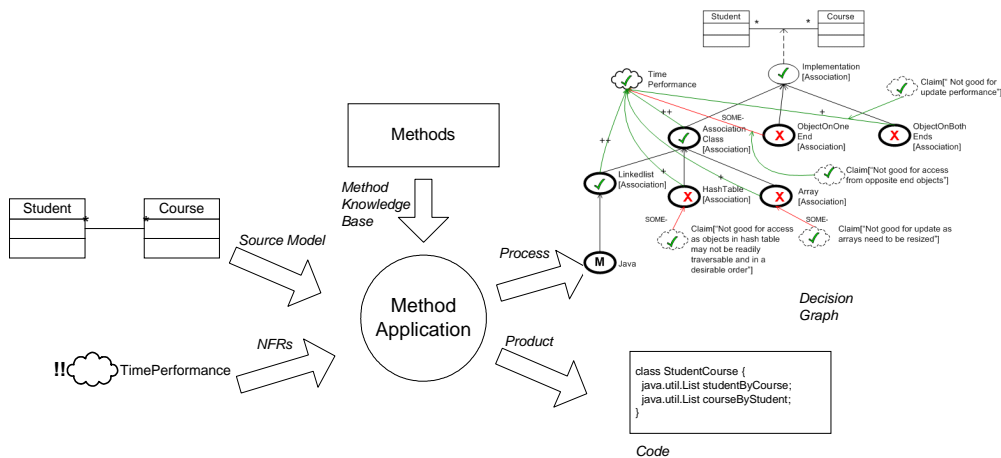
Student

Course

Student

Course

Implementation [Association]

Time Performance

Claim["Not good for update performance"]

++

SOME-

+

++

Association Class [Association]

ObjectOnOne End [Association]

ObjectOnBoth Ends [Association]

Methods

+

Claim["Not good for access from opposite end objects"]

Linkedlist [Association]

+

Method Knowledge Base

HashTable [Association]

Array [Association]

SOME-

SOME-

Claim["Not good for access as objects in hash table may not be readily traversable and in a desirable order"]

Claim["Not good for update as arrays need to be resized"]

Source Model

Process

M

Java

Method Application

Decision Graph

NFRs

Product

!!

TimePerformance

class StudentCourse {
java.util.List studentByCourse;
java.util.List courseByStudent;
}

Code